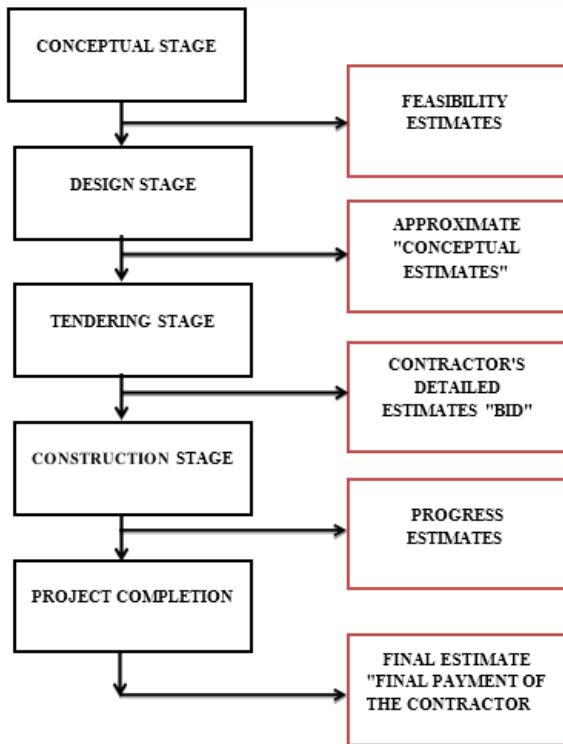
CONCEPTUAL STAGE

FEASIBILITY ESTIMATES

DESIGN STAGE

APPROXIMATE "CONCEPTUAL ESTIMATES"

TENDERING STAGE

CONTRACTOR'S DETAILED ESTIMATES "BID"

CONSTRUCTION STAGE

PROGRESS ESTIMATES

PROJECT COMPLETION

FINAL ESTIMATE "FINAL PAYMENT OF THE CONTRACTOR